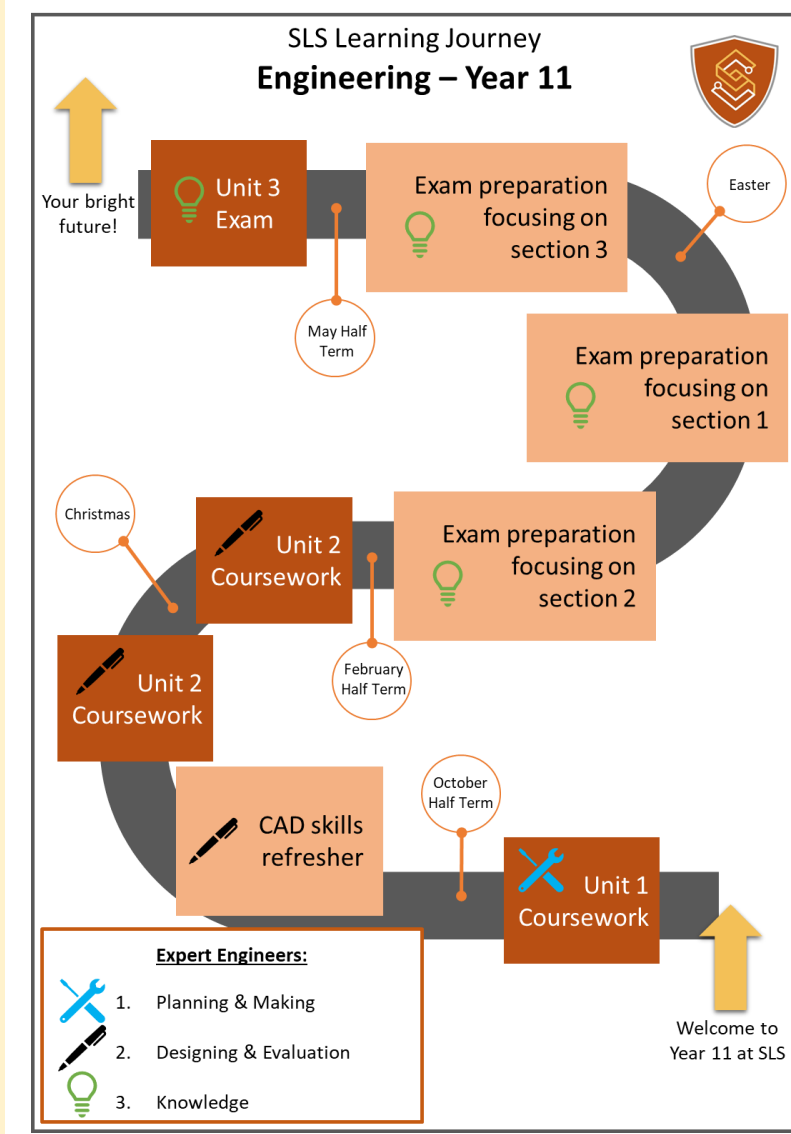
SLS Learning Journey
Engineering – Year 11

Your bright future!

Unit 3 Exam

Exam preparation focusing on section 3

Easter

May Half Term

Exam preparation focusing on section 1

Christmas

Unit 2 Coursework

Exam preparation focusing on section 2

Unit 2 Coursework

February Half Term

October Half Term

CAD skills refresher

Unit 1 Coursework

Expert Engineers:
1. Planning & Making
2. Designing & Evaluation
3. Knowledge

Welcome to Year 11 at SLS